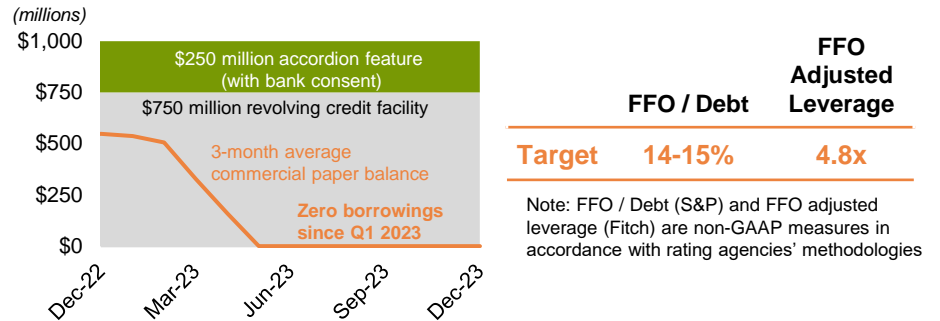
(millions)

$1,000
$750
$500
$250
$0

$250 million accordion feature (with bank consent)

$750 million revolving credit facility

3-month average commercial paper balance

Zero borrowings since Q1 2023

Dec-22
Mar-23
Jun-23
Sep-23
Dec-23

| | FFO / Debt | FFO Adjusted Leverage |
|---|---|---|
| Target | 14-15% | 4.8x |

Note: FFO / Debt (S&P) and FFO adjusted leverage (Fitch) are non-GAAP measures in accordance with rating agencies' methodologies